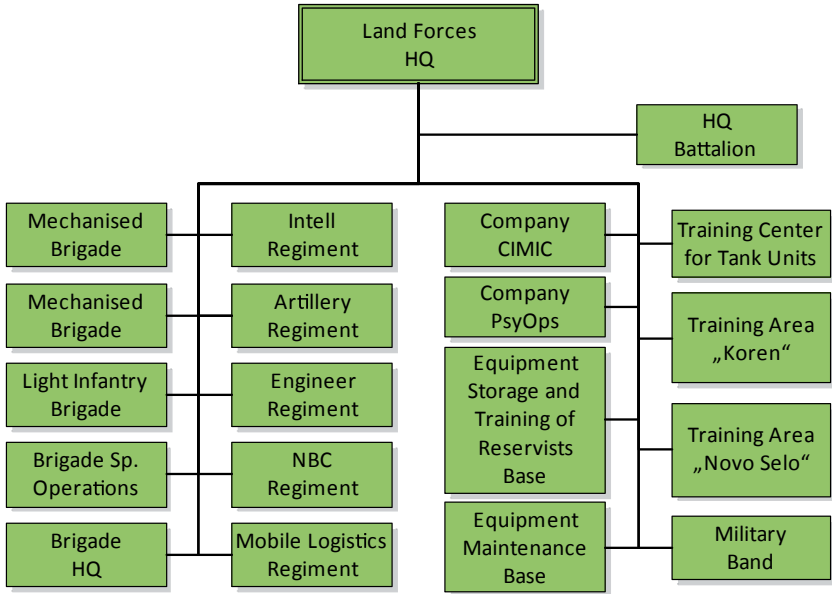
Land Forces HQ

HQ Battalion

Mechanised Brigade

Mechanised Brigade

Light Infantry Brigade

Brigade Sp. Operations

Brigade HQ

Intell Regiment

Artillery Regiment

Engineer Regiment

NBC Regiment

Mobile Logistics Regiment

Company CIMIC

Company PsyOps

Equipment Storage and Training of Reservists Base

Equipment Maintenance Base

Training Center for Tank Units

Training Area „Koren“

Training Area „Novo Selo“

Military Band